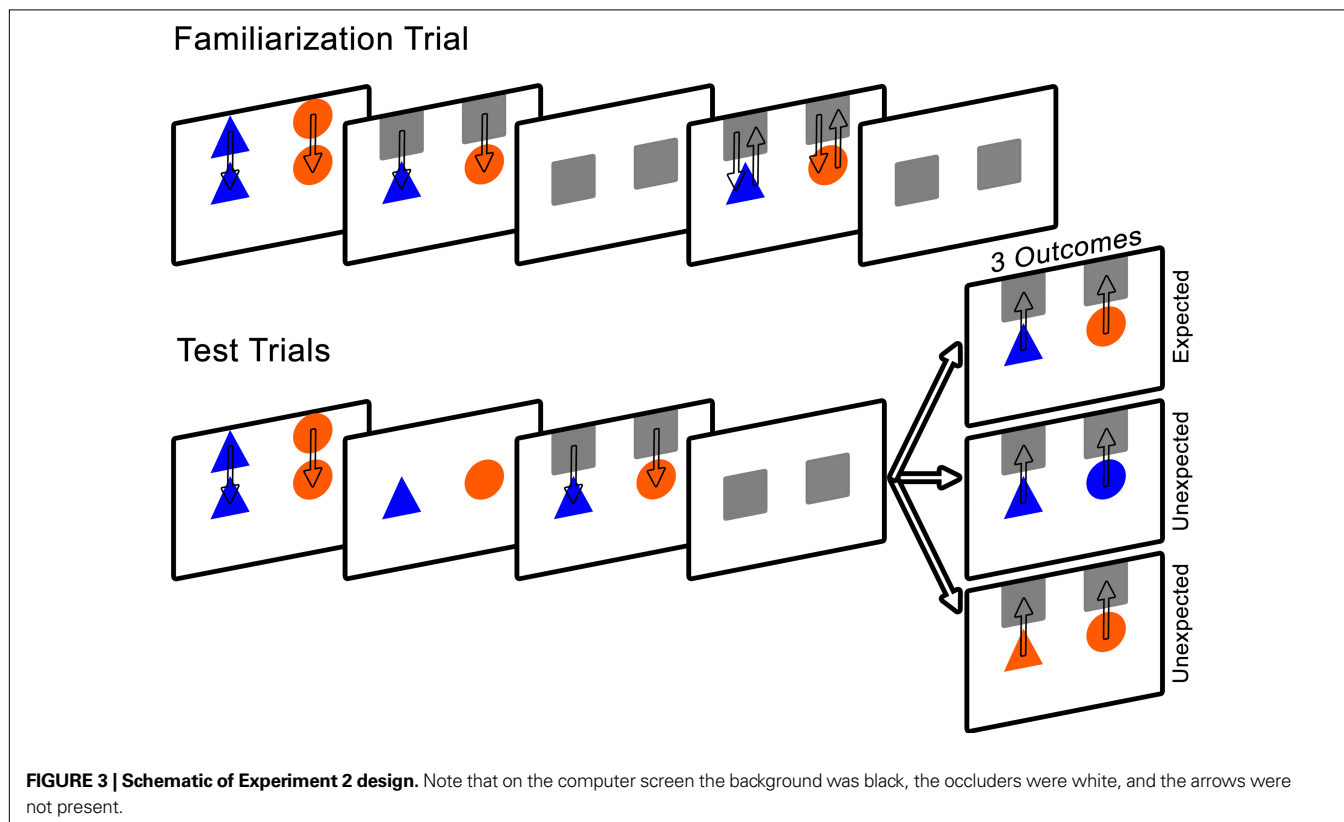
Familiarization Trial

3 Outcomes

Test Trials

Expected

Unexpected

Unexpected

**FIGURE 3 | Schematic of Experiment 2 design.** Note that on the computer screen the background was black, the occluders were white, and the arrows were not present.